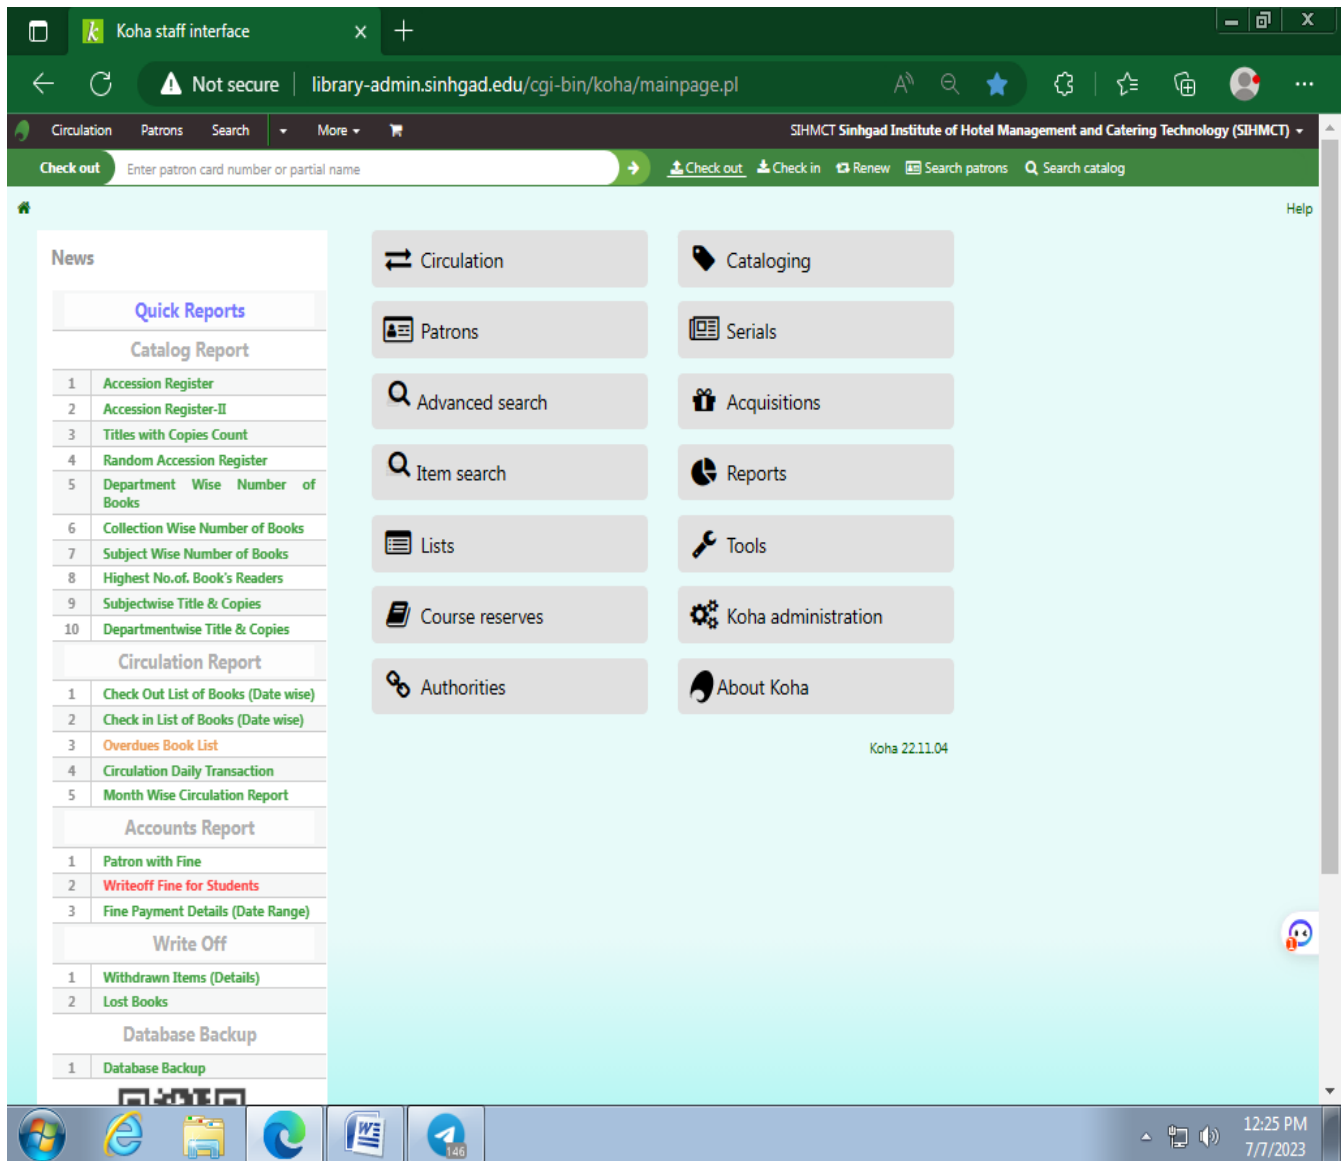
Koha staff interface

Not secure | library-admin.sinhgad.edu/cgi-bin/koha/mainpage.pl

Circulation Patrons Search More

SIHMCT Sinhgad Institute of Hotel Management and Catering Technology (SIHMCT)

Check out Enter patron card number or partial name

Check out Check in Renew Search patrons Search catalog

Help

News

Quick Reports

Catalog Report

| 1 | Accession Register |
|---|---|
| 2 | Accession Register-II |
| 3 | Titles with Copies Count |
| 4 | Random Accession Register |
| 5 | Department Wise Number of Books |
| 6 | Collection Wise Number of Books |
| 7 | Subject Wise Number of Books |
| 8 | Highest No.of. Book's Readers |
| 9 | Subjectwise Title & Copies |
| 10 | Departmentwise Title & Copies |

Circulation Report

| 1 | Check Out List of Books (Date wise) |
|---|---|
| 2 | Check in List of Books (Date wise) |
| 3 | Overdues Book List |
| 4 | Circulation Daily Transaction |
| 5 | Month Wise Circulation Report |

Accounts Report

| 1 | Patron with Fine |
|---|---|
| 2 | Writeoff Fine for Students |
| 3 | Fine Payment Details (Date Range) |

Write Off

| 1 | Withdrawn Items (Details) |
|---|---|
| 2 | Lost Books |

Database Backup

| 1 | Database Backup |
|---|---|

Circulation
Cataloging
Patrons
Serials
Advanced search
Acquisitions
Item search
Reports
Lists
Tools
Course reserves
Koha administration
Authorities
About Koha

Koha 22.11.04

146

12:25 PM
7/7/2023